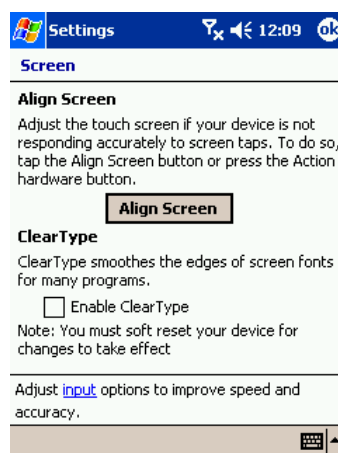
Settings 12:09 ok

Screen

Align Screen

Adjust the touch screen if your device is not responding accurately to screen taps. To do so, tap the Align Screen button or press the Action hardware button.

Align Screen

ClearType

ClearType smoothes the edges of screen fonts for many programs.

Enable ClearType

Note: You must soft reset your device for changes to take effect

Adjust input options to improve speed and accuracy.